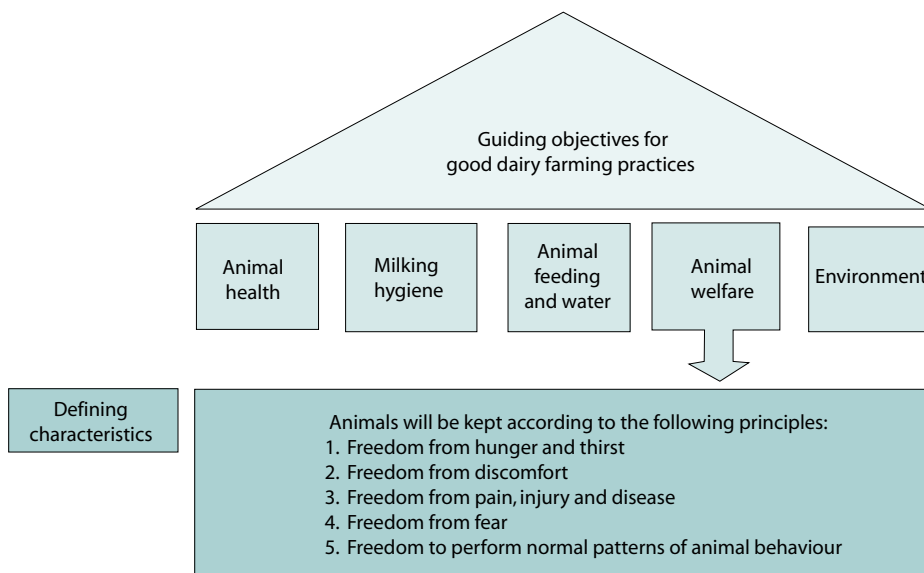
Guiding objectives for good dairy farming practices

Animal health

Milking hygiene

Animal feeding and water

Animal welfare

Environment

Defining characteristics

Animals will be kept according to the following principles:
1. Freedom from hunger and thirst
2. Freedom from discomfort
3. Freedom from pain, injury and disease
4. Freedom from fear
5. Freedom to perform normal patterns of animal behaviour